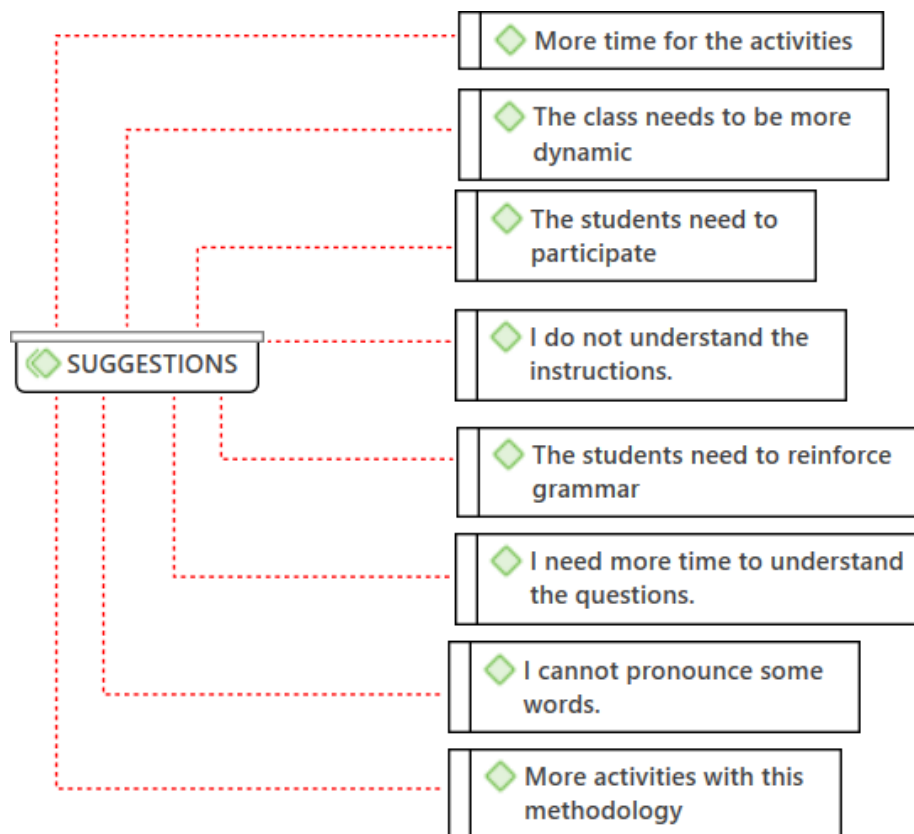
SUGGESTIONS

More time for the activities

The class needs to be more dynamic

The students need to participate

I do not understand the instructions.

The students need to reinforce grammar

I need more time to understand the questions.

I cannot pronounce some words.

More activities with this methodology